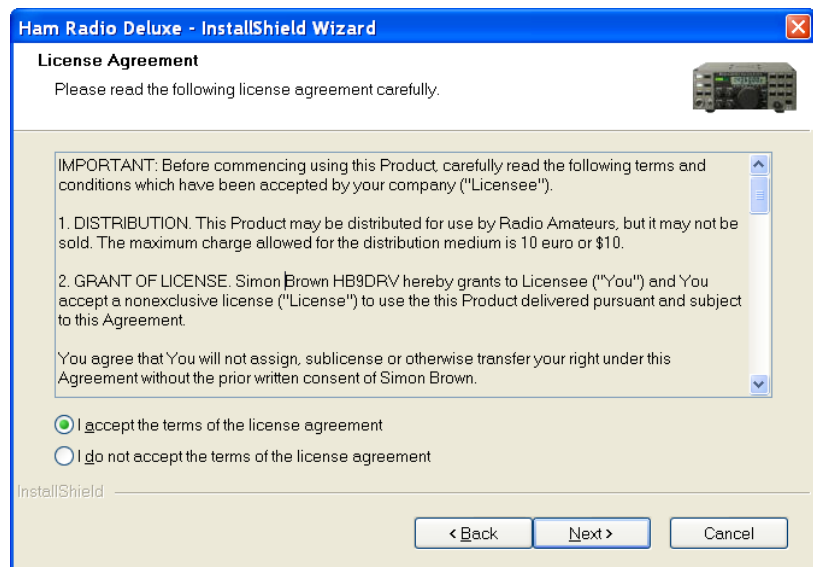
Ham Radio Deluxe - InstallShield Wizard

License Agreement

Please read the following license agreement carefully.

IMPORTANT: Before commencing using this Product, carefully read the following terms and conditions which have been accepted by your company ("Licensee").

1. DISTRIBUTION. This Product may be distributed for use by Radio Amateurs, but it may not be sold. The maximum charge allowed for the distribution medium is 10 euro or $10.

2. GRANT OF LICENSE. Simon Brown HB9DRV hereby grants to Licensee ("You") and You accept a nonexclusive license ("License") to use the this Product delivered pursuant and subject to this Agreement.

You agree that You will not assign, sublicense or otherwise transfer your right under this Agreement without the prior written consent of Simon Brown.

I accept the terms of the license agreement

I do not accept the terms of the license agreement

InstallShield

< Back

Next >

Cancel